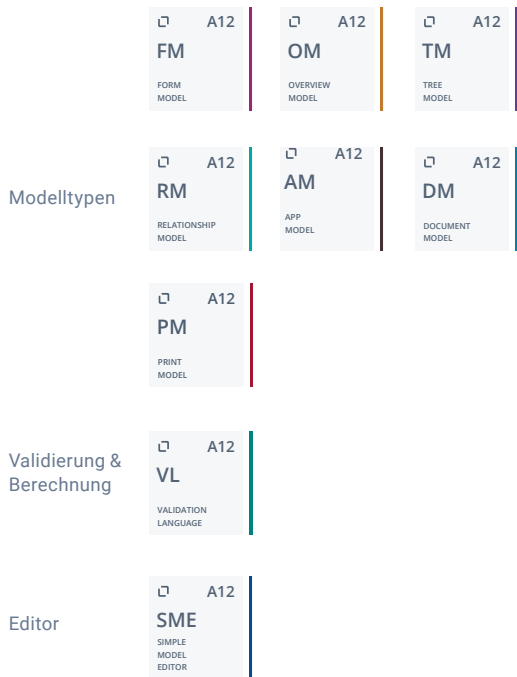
A12
FM
FORM MODEL

A12
OM
OVERVIEW MODEL

A12
TM
TREE MODEL

Modelltypen

A12
RM
RELATIONSHIP MODEL

A12
AM
APP MODEL

A12
DM
DOCUMENT MODEL

A12
PM
PRINT MODEL

Validierung & Berechnung

A12
VL
VALIDATION LANGUAGE

Editor

A12
SME
SIMPLE MODEL EDITOR